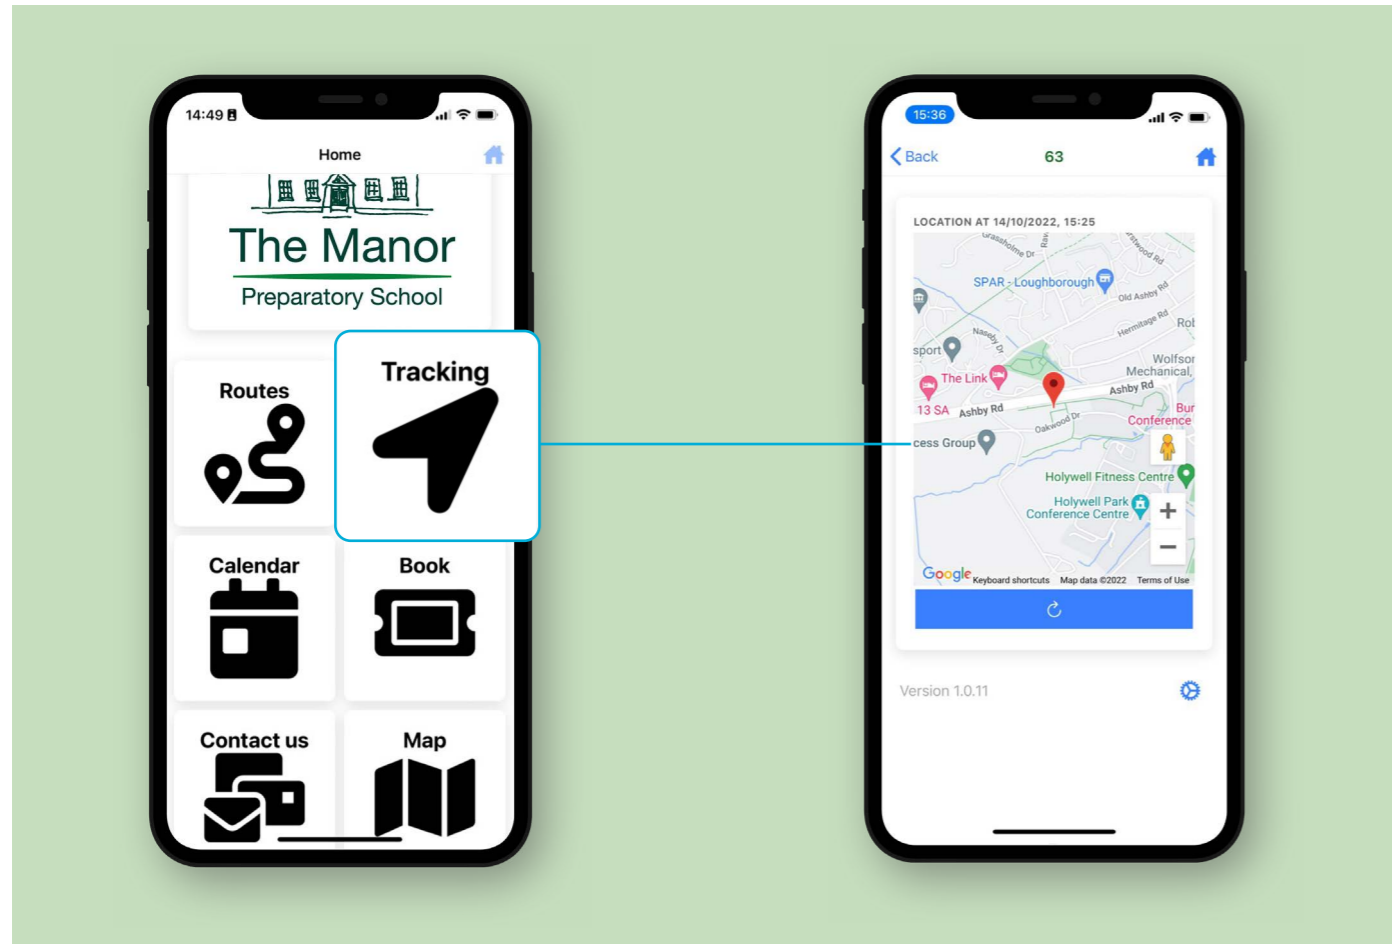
14:49

Home

The Manor
Preparatory School

Routes

Tracking

Calendar

Book

Contact us

Map

15:36

Back 63

LOCATION AT 14/10/2022, 15:25

Grassholme Dr
Rav
Sherwood Rd
SPAR - Loughborough
Old Ashby Rd
Hermitage Rd
Rob
Naseby Dr
sport
Wolfson Mechanical
The Link
Ashby Rd
13 SA
Ashby Rd
Bur
Conference
Oakwood Dr
cess Group
Holywell Fitness Centre
Holywell Park Conference Centre
Google Keyboard shortcuts Map data ©2022 Terms of Use

Version 1.0.11